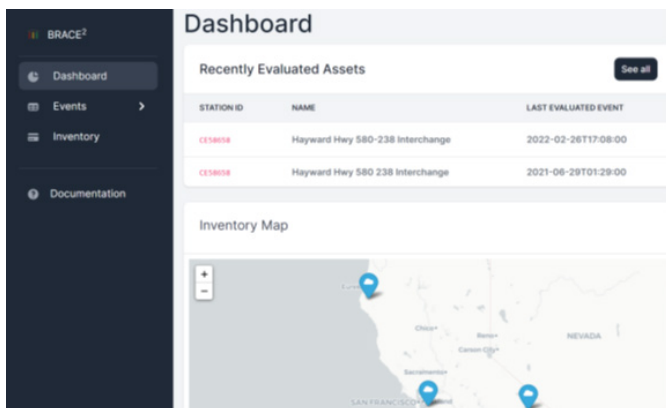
BRACE$^2$

Dashboard

Events

Inventory

Documentation

Dashboard

Recently Evaluated Assets

See all

| STATION ID | NAME | LAST EVALUATED EVENT |
|---|---|---|
| CE58658 | Hayward Hwy 580-238 Interchange | 2022-02-26T17:08:00 |
| CE58658 | Hayward Hwy 580 238 Interchange | 2021-06-29T01:29:00 |

Inventory Map

+

−

Chico

Reno

Carson City

NEVADA

Sacramento

SAN FRANCISCO